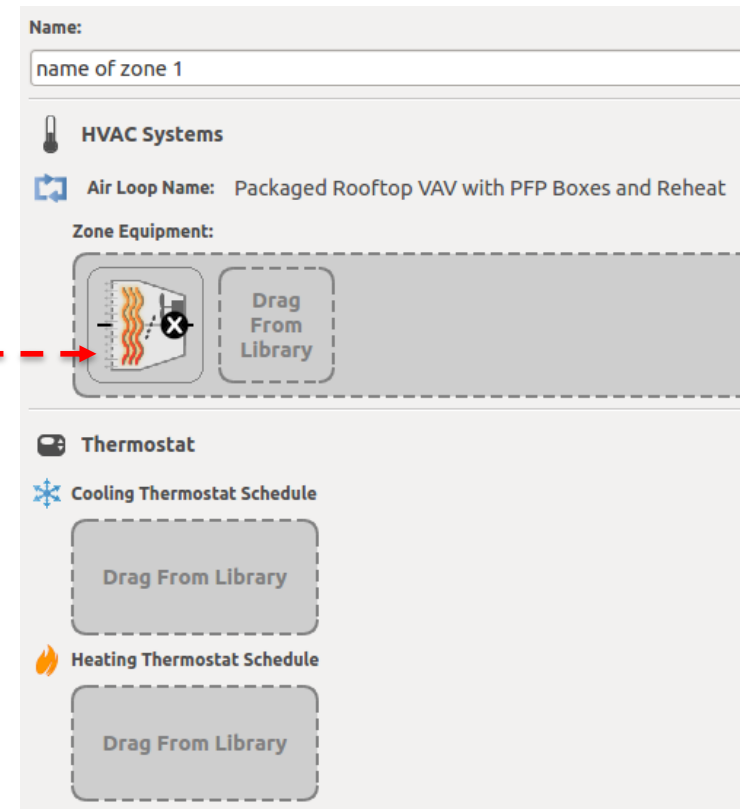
Name:

name of zone 1

HVAC Systems

Air Loop Name: Packaged Rooftop VAV with PFP Boxes and Reheat

Zone Equipment:

Drag From Library

Thermostat

Cooling Thermostat Schedule

Drag From Library

Heating Thermostat Schedule

Drag From Library